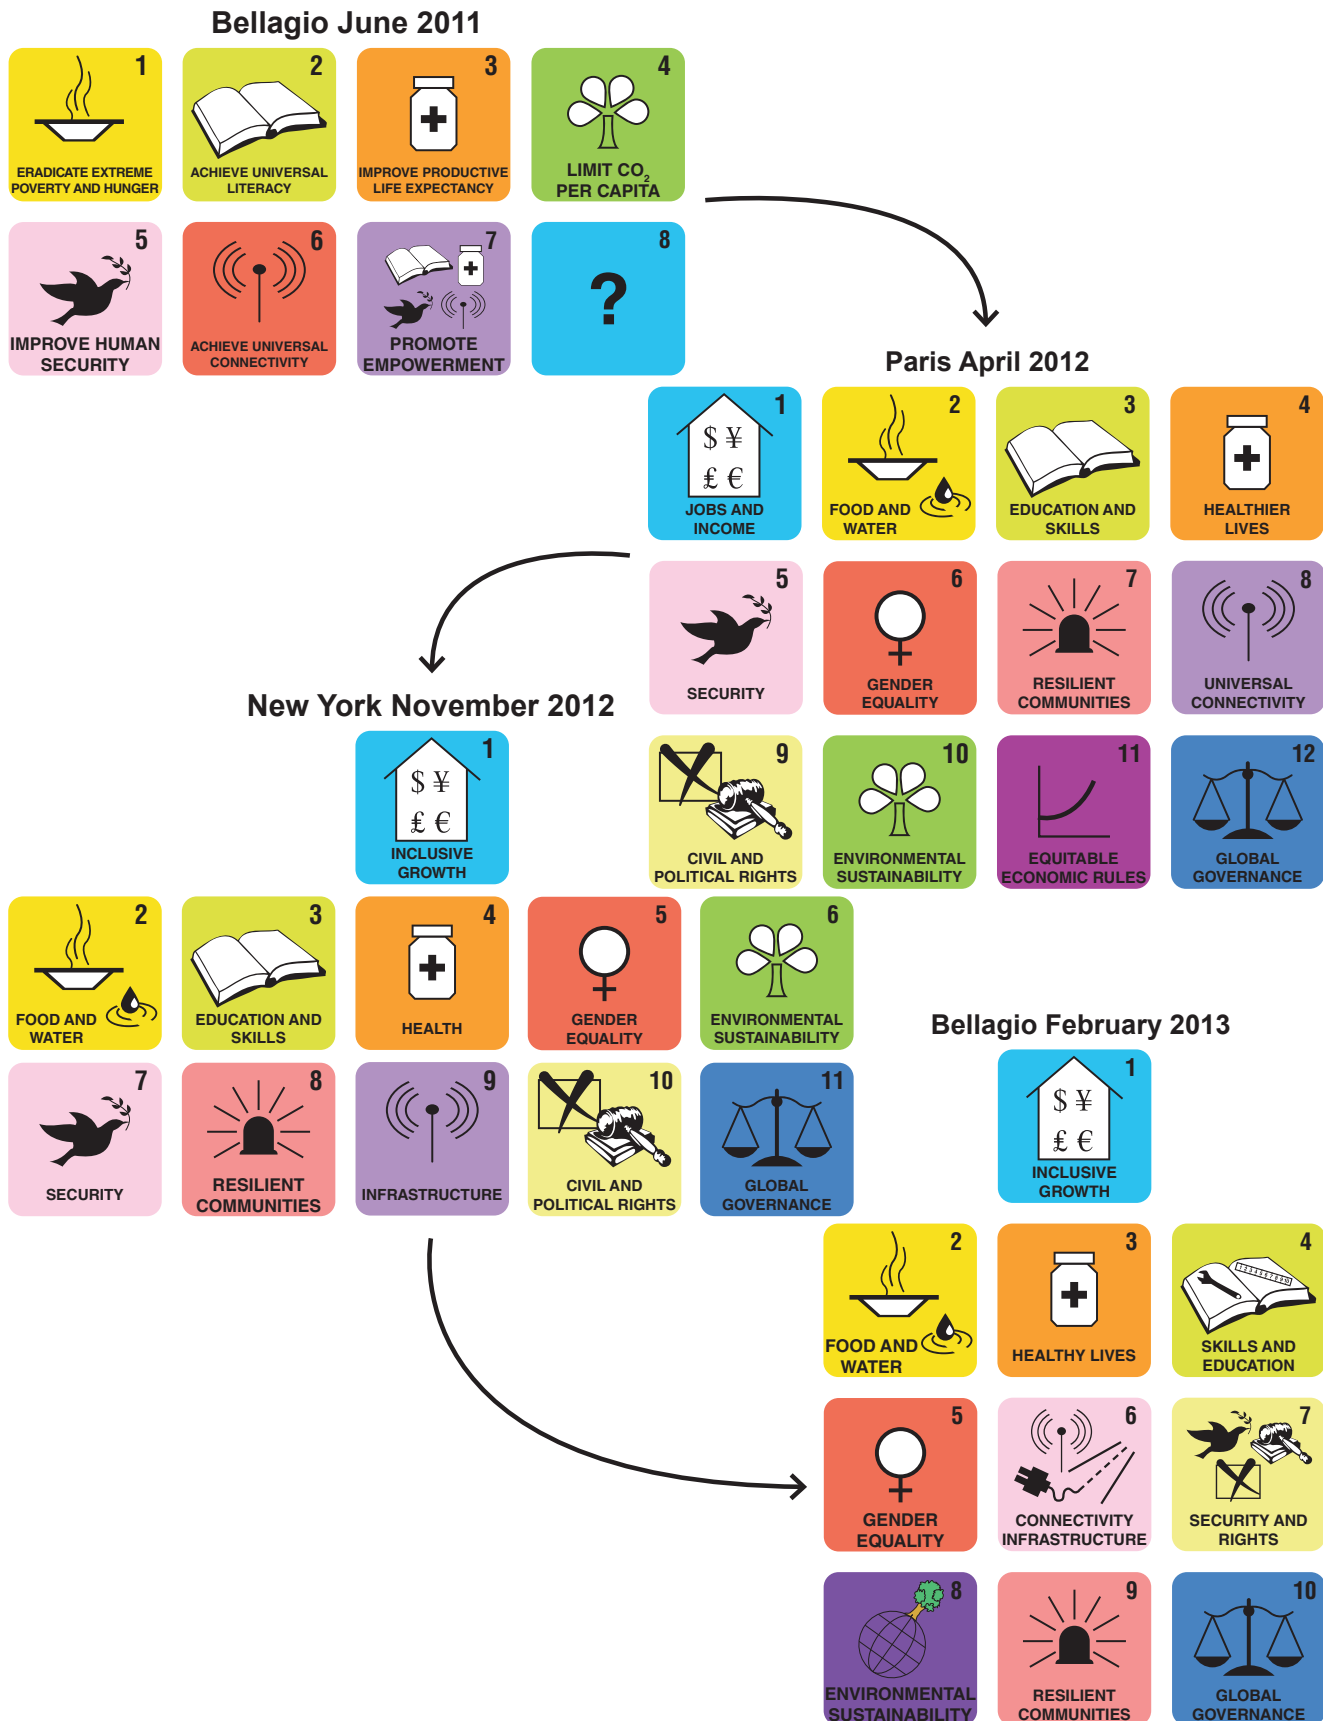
Bellagio June 2011

1
ERADICATE EXTREME POVERTY AND HUNGER

2
ACHIEVE UNIVERSAL LITERACY

3
IMPROVE PRODUCTIVE LIFE EXPECTANCY

4
LIMIT $CO_2$ PER CAPITA

5
IMPROVE HUMAN SECURITY

6
ACHIEVE UNIVERSAL CONNECTIVITY

7
PROMOTE EMPOWERMENT

8
?

Paris April 2012

1
$ ¥ £ €
JOBS AND INCOME

2
FOOD AND WATER

3
EDUCATION AND SKILLS

4
HEALTHIER LIVES

5
SECURITY

6
GENDER EQUALITY

7
RESILIENT COMMUNITIES

8
UNIVERSAL CONNECTIVITY

9
CIVIL AND POLITICAL RIGHTS

10
ENVIRONMENTAL SUSTAINABILITY

11
EQUITABLE ECONOMIC RULES

12
GLOBAL GOVERNANCE

New York November 2012

1
$ ¥ £ €
INCLUSIVE GROWTH

2
FOOD AND WATER

3
EDUCATION AND SKILLS

4
HEALTH

5
GENDER EQUALITY

6
ENVIRONMENTAL SUSTAINABILITY

7
SECURITY

8
RESILIENT COMMUNITIES

9
INFRASTRUCTURE

10
CIVIL AND POLITICAL RIGHTS

11
GLOBAL GOVERNANCE

Bellagio February 2013

1
$ ¥ £ €
INCLUSIVE GROWTH

2
FOOD AND WATER

3
HEALTHY LIVES

4
SKILLS AND EDUCATION

5
GENDER EQUALITY

6
CONNECTIVITY INFRASTRUCTURE

7
SECURITY AND RIGHTS

8
ENVIRONMENTAL SUSTAINABILITY

9
RESILIENT COMMUNITIES

10
GLOBAL GOVERNANCE